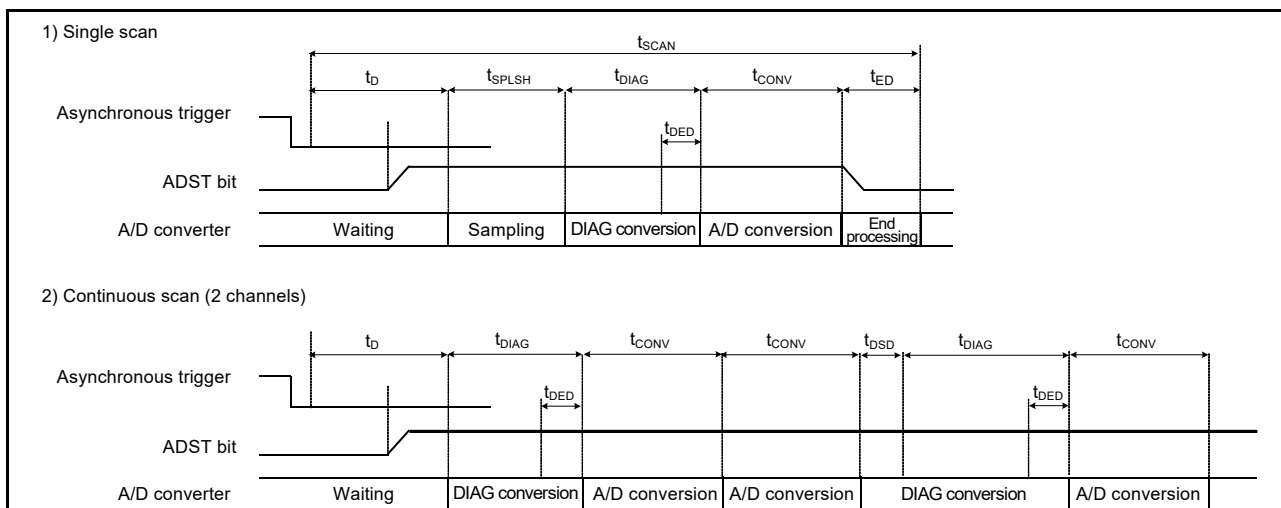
1) Single scan

$t_{SCAN}$

$t_D$ $t_{SPLSH}$ $t_{DIAG}$ $t_{CONV}$ $t_{ED}$

Asynchronous trigger

$t_{DED}$

ADST bit

A/D converter Waiting Sampling DIAG conversion A/D conversion End processing

2) Continuous scan (2 channels)

$t_D$ $t_{DIAG}$ $t_{CONV}$ $t_{CONV}$ $t_{DSD}$ $t_{DIAG}$ $t_{CONV}$

Asynchronous trigger

$t_{DED}$ $t_{DED}$

ADST bit

A/D converter Waiting DIAG conversion A/D conversion A/D conversion DIAG conversion A/D conversion